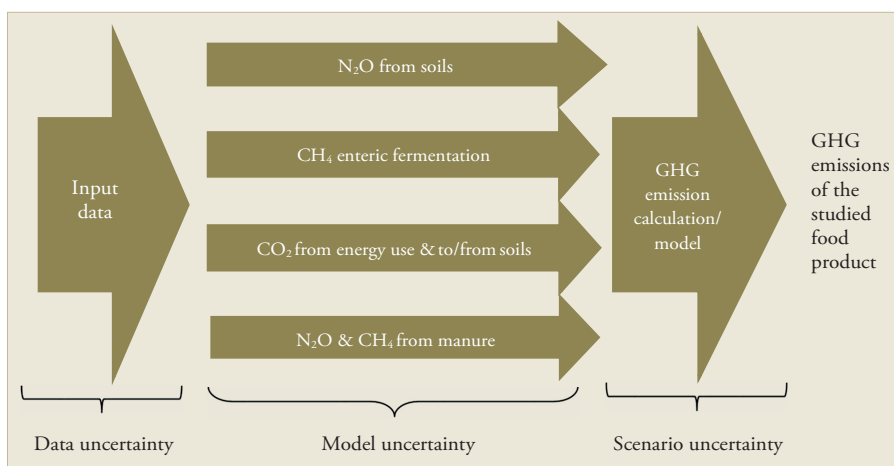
Input data

$N_2O$ from soils

$CH_4$ enteric fermentation

$CO_2$ from energy use & to/from soils

$N_2O$ & $CH_4$ from manure

GHG emission calculation/ model

GHG emissions of the studied food product

Data uncertainty

Model uncertainty

Scenario uncertainty